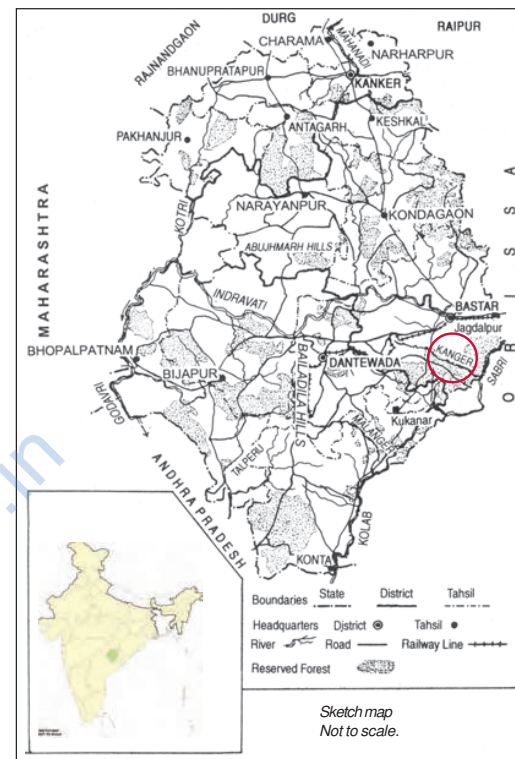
DURG
RAIPUR
RAJNANDGAON
CHARAMA
MAHANADI
NARHARPUR
BHANUPRATAPUR
KANKER
PAKHANJUR
ANTAGARH
KESHKAL
MAHARASHTRA
KOTRI
NARAYANPUR
KONDAGAON
ABUJHMARH HILLS
ORISSA
INDRAVATI
BASTAR
Jagdalpur
BHOPALPATNAM
BIJAPUR
BAILADILA HILLS
DANTEWADA
KANGER
SABRI
GODAVARI
Kukanar
MALANGER
TALPERU
ANDHRA PRADESH
KOLAB
KONTA
Boundaries State District Tahsil
Headquarters Djstrict Tahsil
River Road Railway Line
Reserved Forest
Sketch map
Not to scale.